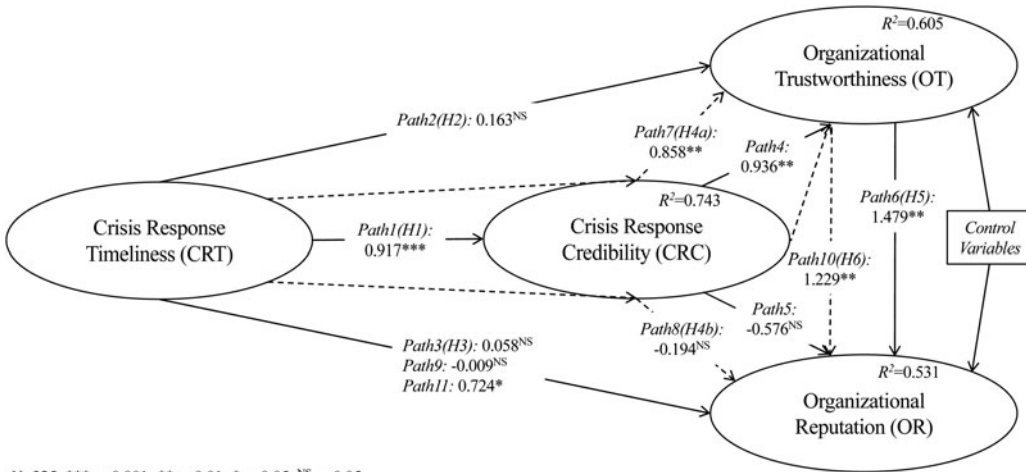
$R^2$=0.605
Organizational Trustworthiness (OT)

Path2(H2): 0.163$^{NS}$

Path7(H4a): 0.858**

Path4: 0.936**

$R^2$=0.743

Crisis Response Timeliness (CRT)

Path1(H1): 0.917***

Crisis Response Credibility (CRC)

Path6(H5): 1.479**

Control Variables

Path10(H6): 1.229**

Path5: -0.576$^{NS}$

Path8(H4b): -0.194$^{NS}$

Path3(H3): 0.058$^{NS}$
Path9: -0.009$^{NS}$
Path11: 0.724*

$R^2$=0.531
Organizational Reputation (OR)

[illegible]